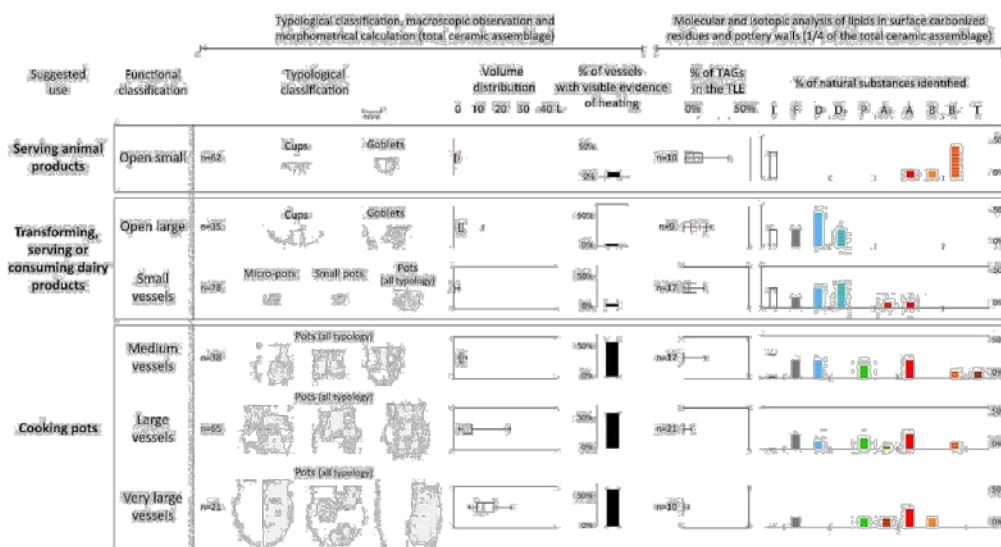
Typological classification, macroscopic observation and morphometrical calculation (total ceramic assemblage)

Molecular and isotopic analysis of lipids in surface carbonized residues and pottery walls (1/4 of the total ceramic assemblage)

| Suggested use | Functional classification | Typological classification | Volume distribution | % of vessels with visible evidence of heating | % of TAGs in the TLE | % of natural substances identified |
|---|---|---|---|---|---|---|
| | | | 0 10 20 30 40 L | | 0% 50% | I F D $D_r$ P A A B B T |
| Serving animal products | Open small | n=82 Cups Goblets | | 50% 0% | n=10 | |
| Transforming, serving or consuming dairy products | Open large | n=35 Cups Goblets | | 50% 0% | n=9 | 50 0% |
| | Small vessels | n=78 Micro-pots Small pots Pots (all typology) | | 50% 0% | n=17 | 50 0% |
| Cooking pots | Medium vessels | n=38 Pots (all typology) | | 50% 0% | n=17 | 50 0% |
| | Large vessels | n=65 Pots (all typology) | | 50% 0% | n=21 | 50 0% |
| | Very large vessels | n=21 Pots (all typology) | | 50% 0% | n=10 | 50 0% |